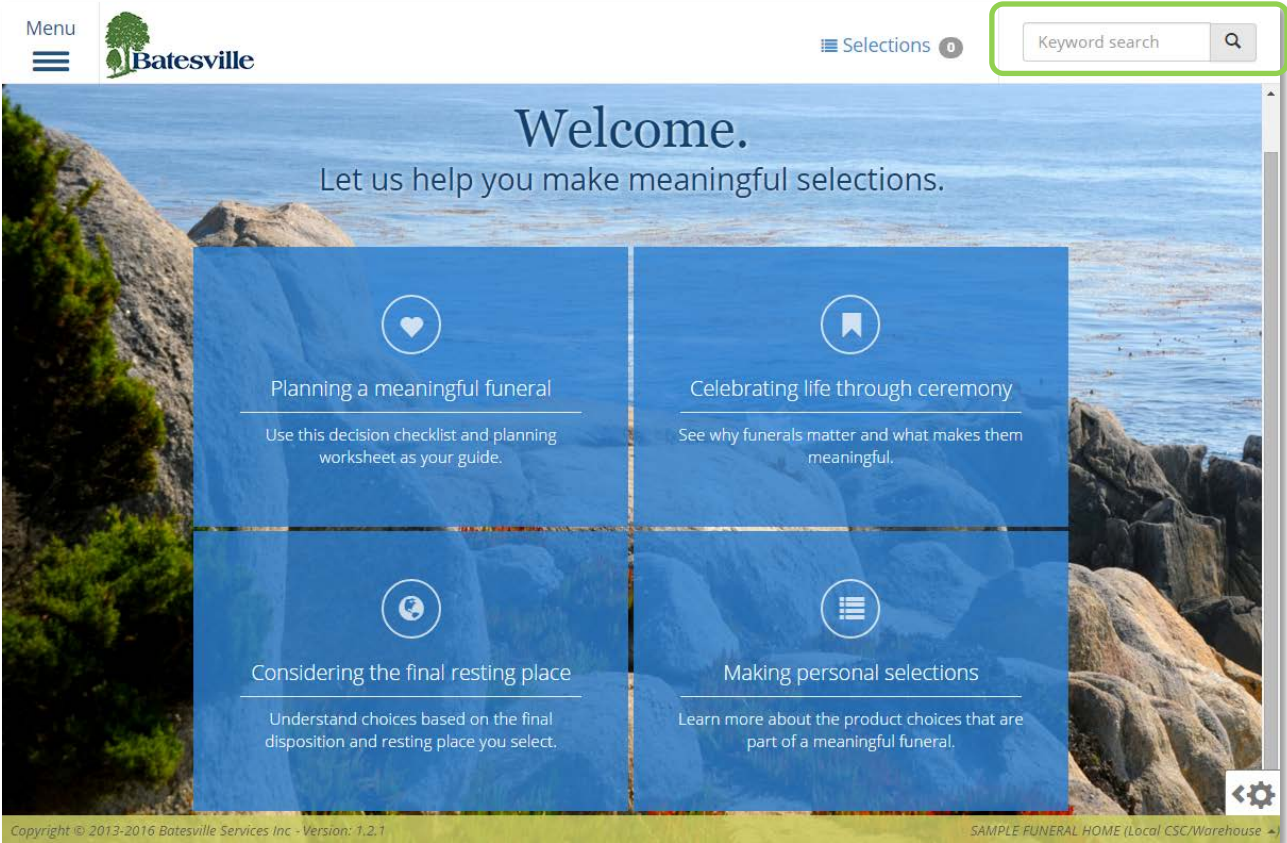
Menu

Batesville

Selections 0

Keyword search

Welcome.

Let us help you make meaningful selections.

Planning a meaningful funeral

Use this decision checklist and planning worksheet as your guide.

Celebrating life through ceremony

See why funerals matter and what makes them meaningful.

Considering the final resting place

Understand choices based on the final disposition and resting place you select.

Making personal selections

Learn more about the product choices that are part of a meaningful funeral.

Copyright © 2013-2016 Batesville Services Inc - Version: 1.2.1

SAMPLE FUNERAL HOME (Local CSC/Warehouse